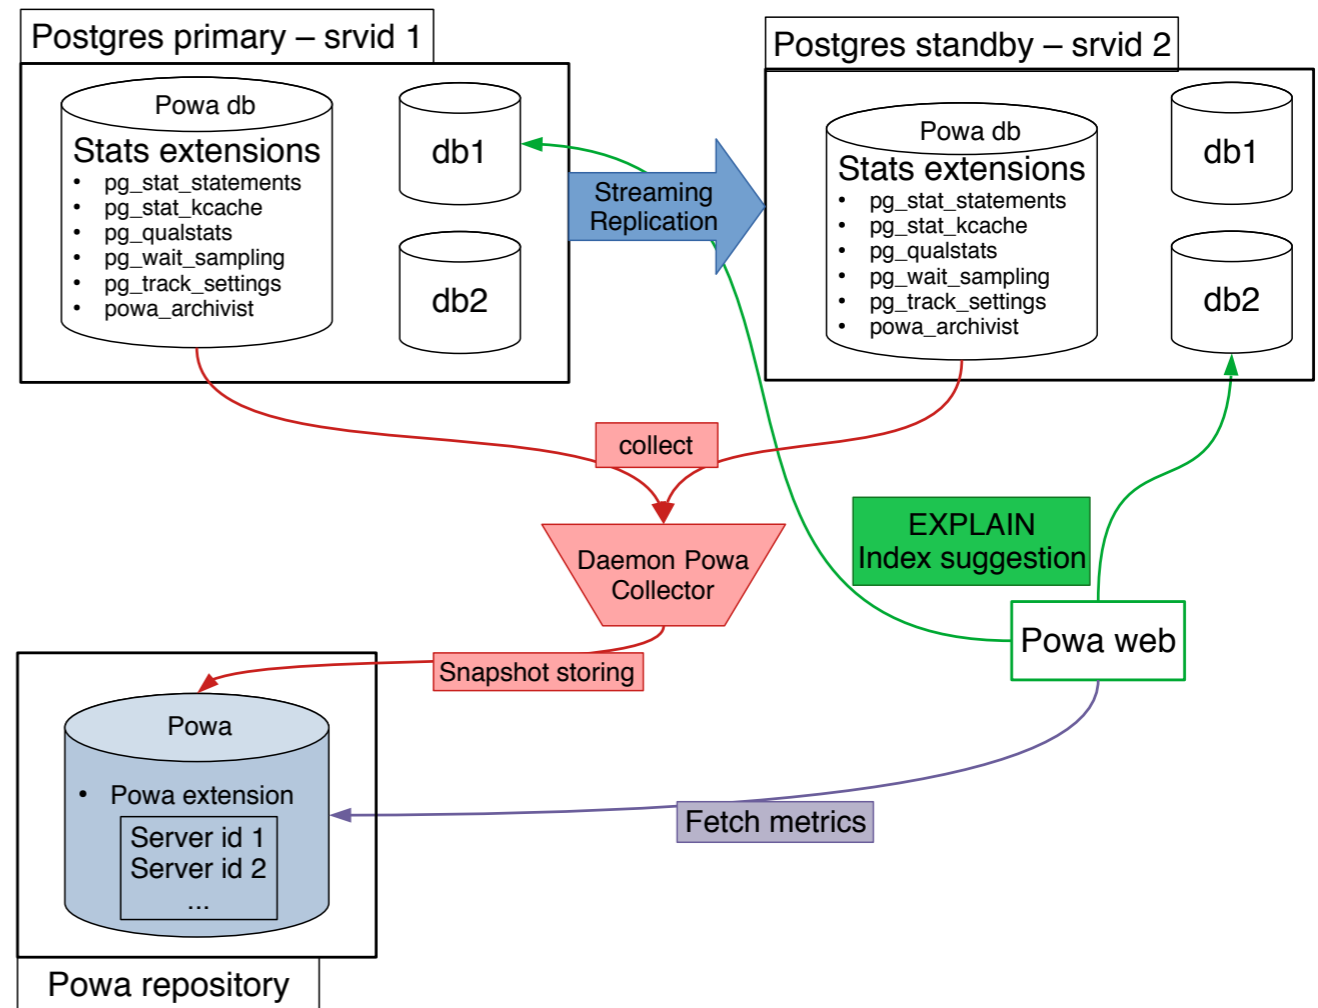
Postgres primary – srvid 1

Powa db

Stats extensions

- pg_stat_statements
- pg_stat_kcache
- pg_qualstats
- pg_wait_sampling
- pg_track_settings
- powa_archivist

db1

db2

Streaming Replication

Postgres standby – srvid 2

Powa db

Stats extensions

- pg_stat_statements
- pg_stat_kcache
- pg_qualstats
- pg_wait_sampling
- pg_track_settings
- powa_archivist

db1

db2

collect

Daemon Powa Collector

EXPLAIN
Index suggestion

Powa web

Snapshot storing

Powa

- Powa extension

Server id 1
Server id 2
...

Fetch metrics

Powa repository